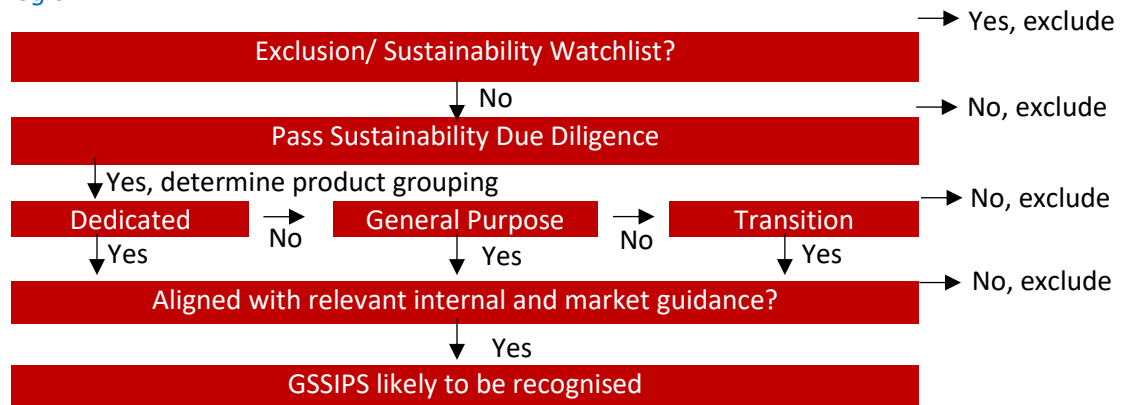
Yes, exclude
Exclusion/ Sustainability Watchlist?
No
No, exclude
Pass Sustainability Due Diligence
Yes, determine product grouping
No, exclude
Dedicated
No
General Purpose
No
Transition
Yes
Yes
Yes
No, exclude
Aligned with relevant internal and market guidance?
Yes
GSSIPS likely to be recognised